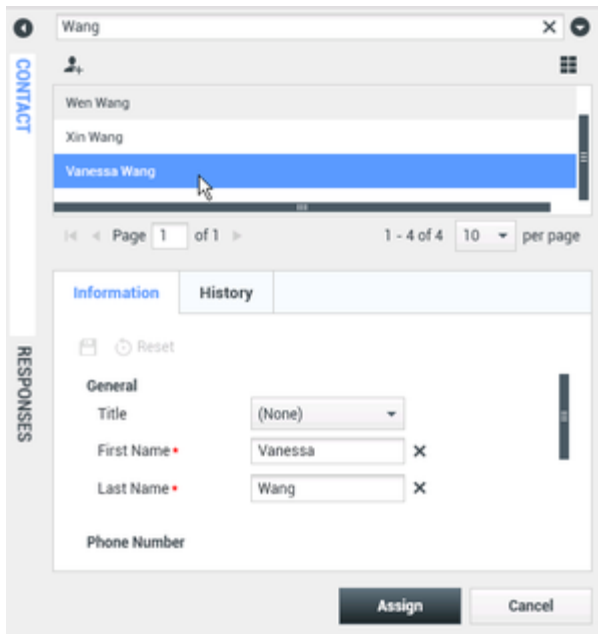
CONTACT

RESPONSES

Wang

Wen Wang

Xin Wang

Vanessa Wang

Page 1 of 1

1 - 4 of 4 10 per page

Information

History

Reset

General

Title (None)

First Name* Vanessa

Last Name* Wang

Phone Number

Assign

Cancel